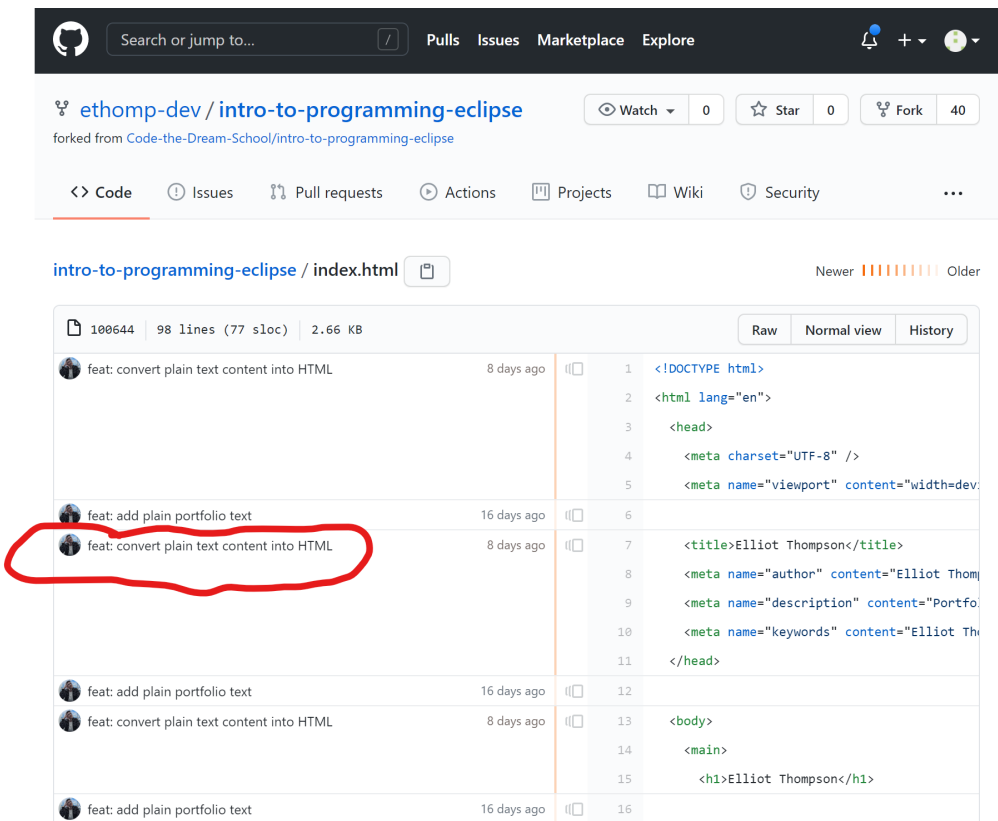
Search or jump to... /
Pulls Issues Marketplace Explore

ethomp-dev / intro-to-programming-eclipse
forked from Code-the-Dream-School/intro-to-programming-eclipse

Watch 0 Star 0 Fork 40

<> Code Issues Pull requests Actions Projects Wiki Security ...

intro-to-programming-eclipse / index.html

Newer Older

100644 98 lines (77 sloc) 2.66 KB

Raw Normal view History

feat: convert plain text content into HTML 8 days ago
1 <!DOCTYPE html>
2 <html lang="en">
3 <head>
4 <meta charset="UTF-8" />
5 <meta name="viewport" content="width=devi

feat: add plain portfolio text 16 days ago
6

feat: convert plain text content into HTML 8 days ago
7 <title>Elliot Thompson</title>
8 <meta name="author" content="Elliot Thomp
9 <meta name="description" content="Portfo
10 <meta name="keywords" content="Elliot Th
11 </head>

feat: add plain portfolio text 16 days ago
12

feat: convert plain text content into HTML 8 days ago
13 <body>
14 <main>
15 <h1>Elliot Thompson</h1>

feat: add plain portfolio text 16 days ago
16